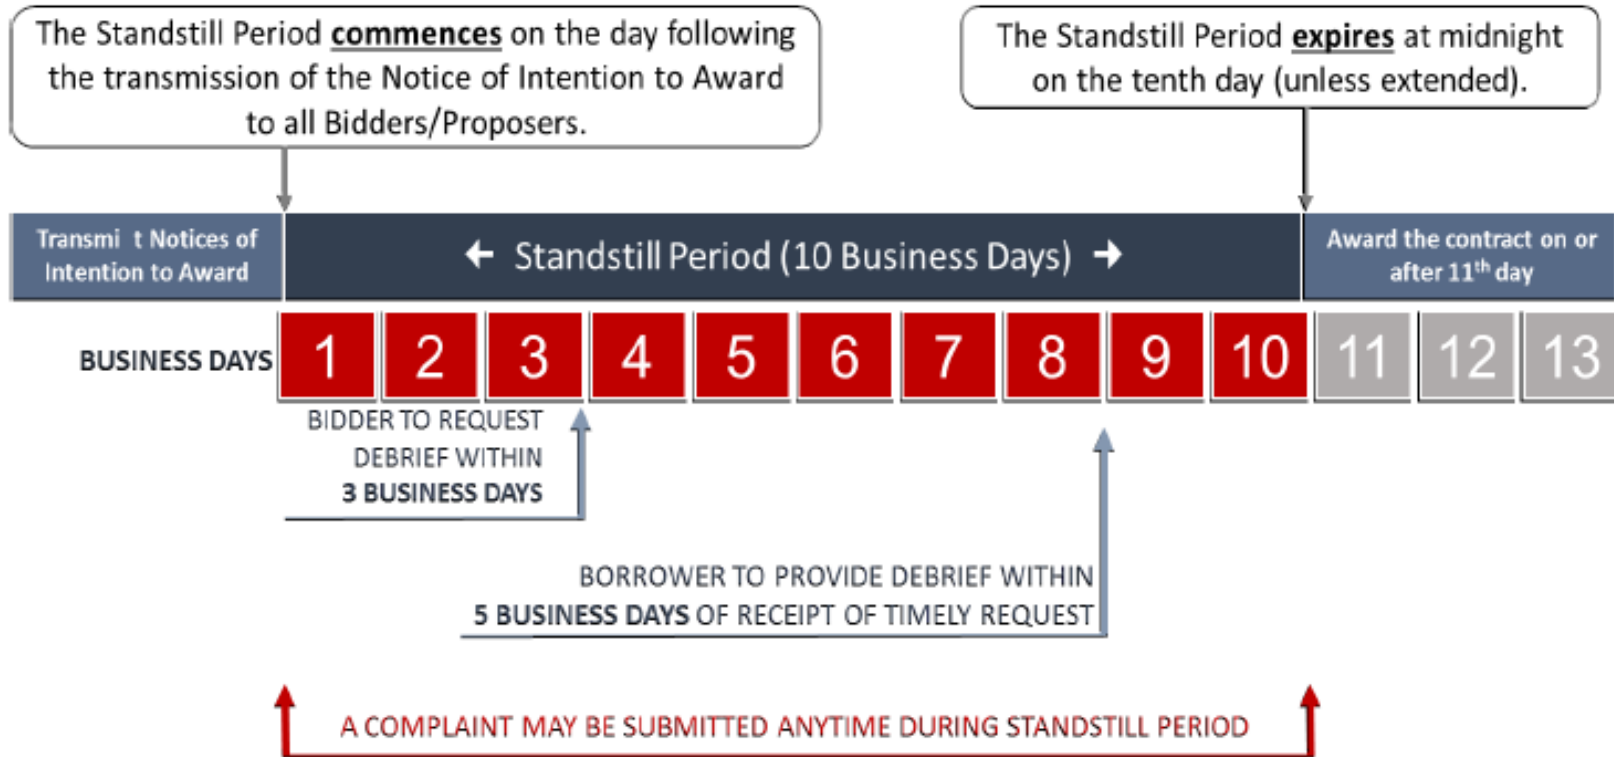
The Standstill Period **commences** on the day following the transmission of the Notice of Intention to Award to all Bidders/Proposers.

The Standstill Period **expires** at midnight on the tenth day (unless extended).

Transmi t Notices of Intention to Award

← Standstill Period (10 Business Days) →

Award the contract on or after $11^{th}$ day

BUSINESS DAYS

| 1 | 2 | 3 | 4 | 5 | 6 | 7 | 8 | 9 | 10 | 11 | 12 | 13 |
|---|---|---|---|---|---|---|---|---|---|---|---|---|

BIDDER TO REQUEST DEBRIEF WITHIN **3 BUSINESS DAYS**

BORROWER TO PROVIDE DEBRIEF WITHIN **5 BUSINESS DAYS** OF RECEIPT OF TIMELY REQUEST

A COMPLAINT MAY BE SUBMITTED ANYTIME DURING STANDSTILL PERIOD